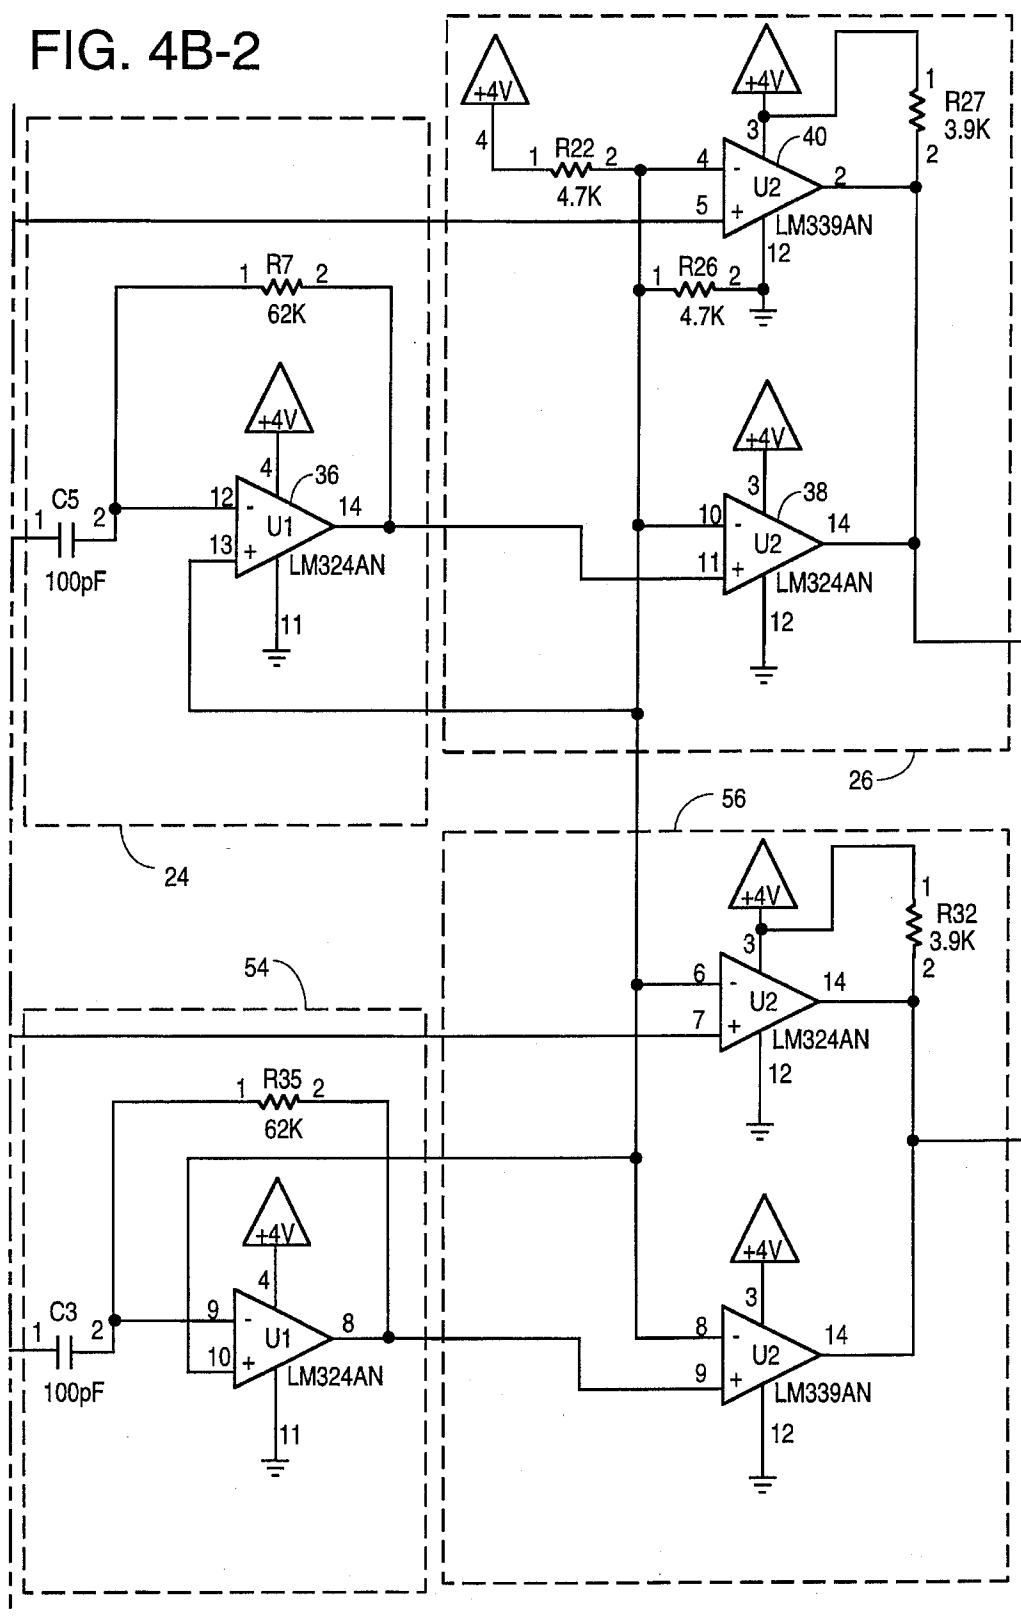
FIG. 4B-2

+4V
4
1 R22 2
4.7K
+4V
3
40
4 -
U2
5 +
LM339AN
12
2
1
R27
3.9K
2
1 R26 2
4.7K

1 R7 2
62K
+4V
4
36
C5
1 2
100pF
12 -
U1
13 +
LM324AN
14
11

+4V
3
38
10 -
U2
11 +
LM324AN
14
12

26
56
24
54

+4V
3
6 -
U2
7 +
LM324AN
14
12
1
R32
3.9K
2

1 R35 2
62K
+4V
4
C3
1 2
100pF
9 -
U1
10 +
LM324AN
8
11

+4V
3
8 -
U2
9 +
LM339AN
14
12